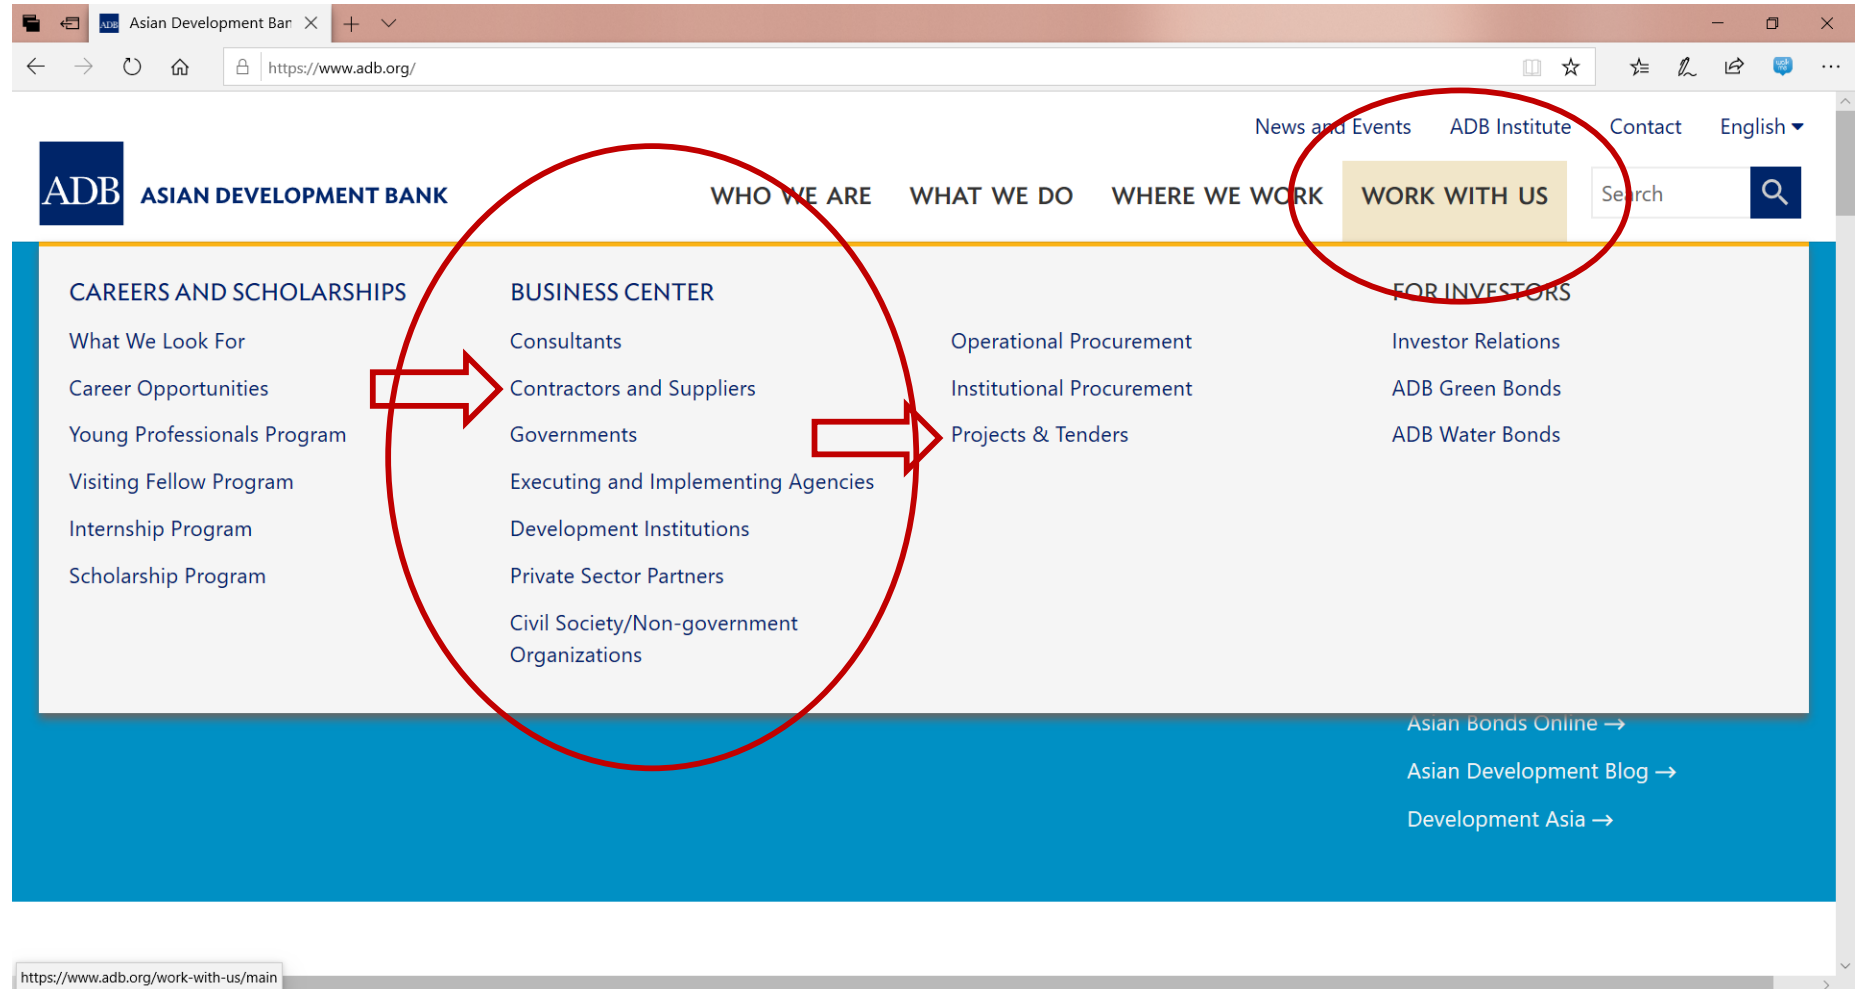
Asian Development Bar

https://www.adb.org/

News and Events ADB Institute Contact English

ADB ASIAN DEVELOPMENT BANK

WHO WE ARE WHAT WE DO WHERE WE WORK WORK WITH US

Search

CAREERS AND SCHOLARSHIPS

What We Look For

Career Opportunities

Young Professionals Program

Visiting Fellow Program

Internship Program

Scholarship Program

BUSINESS CENTER

Consultants

Contractors and Suppliers

Governments

Executing and Implementing Agencies

Development Institutions

Private Sector Partners

Civil Society/Non-government Organizations

Operational Procurement

Institutional Procurement

Projects & Tenders

FOR INVESTORS

Investor Relations

ADB Green Bonds

ADB Water Bonds

Asian Bonds Online →

Asian Development Blog →

Development Asia →

https://www.adb.org/work-with-us/main